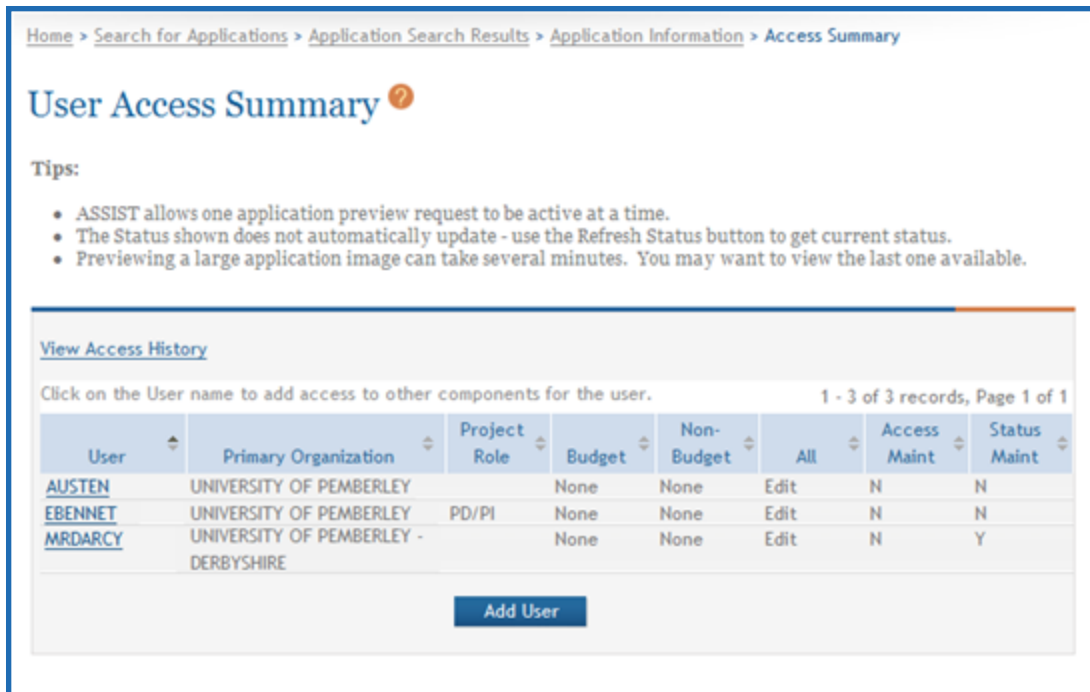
Home > Search for Applications > Application Search Results > Application Information > Access Summary

User Access Summary

Tips:

- ASSIST allows one application preview request to be active at a time.
- The Status shown does not automatically update - use the Refresh Status button to get current status.
- Previewing a large application image can take several minutes. You may want to view the last one available.

View Access History

Click on the User name to add access to other components for the user.

1 - 3 of 3 records, Page 1 of 1

| User | Primary Organization | Project Role | Budget | Non-Budget | All | Access Maint | Status Maint |
|---|---|---|---|---|---|---|---|
| AUSTEN | UNIVERSITY OF PEMBERLEY | | None | None | Edit | N | N |
| EBENNET | UNIVERSITY OF PEMBERLEY | PD/PI | None | None | Edit | N | N |
| MRDARCY | UNIVERSITY OF PEMBERLEY - DERBYSHIRE | | None | None | Edit | N | Y |

Add User